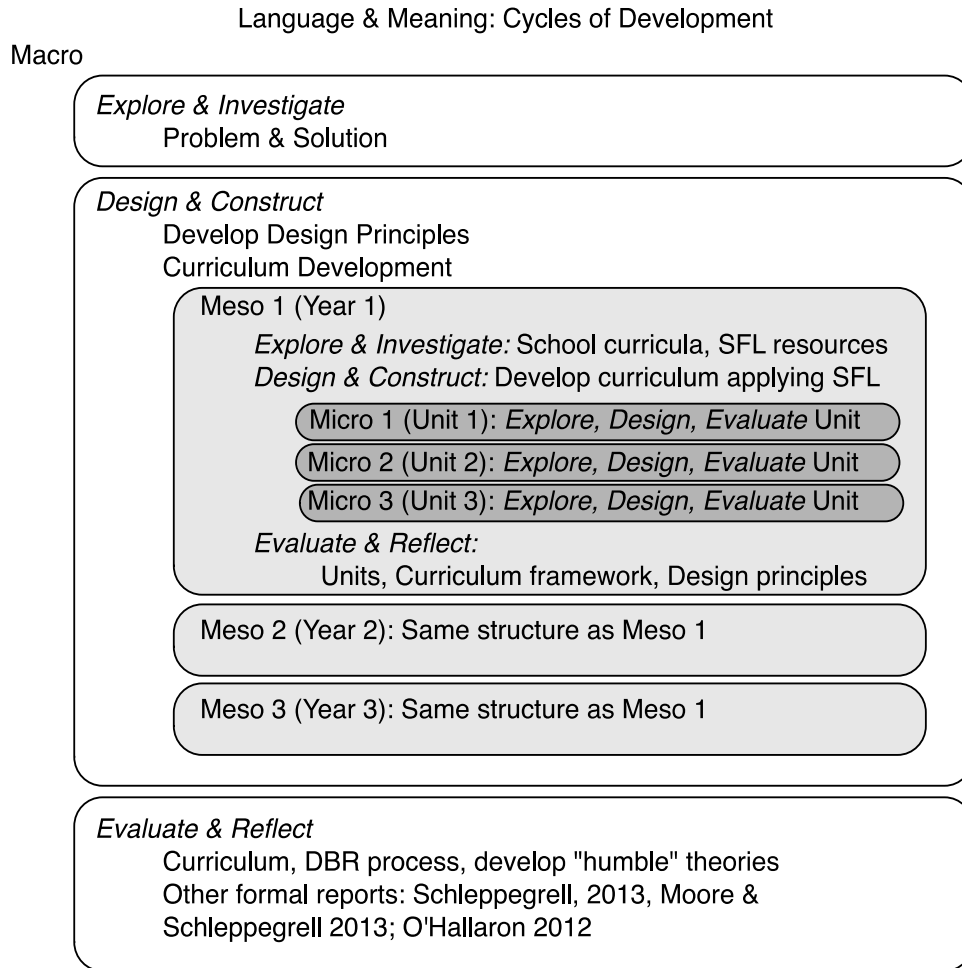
Language & Meaning: Cycles of Development

Macro

*Explore & Investigate*
Problem & Solution

*Design & Construct*
Develop Design Principles
Curriculum Development

Meso 1 (Year 1)
*Explore & Investigate:* School curricula, SFL resources
*Design & Construct:* Develop curriculum applying SFL

Micro 1 (Unit 1): *Explore, Design, Evaluate* Unit

Micro 2 (Unit 2): *Explore, Design, Evaluate* Unit

Micro 3 (Unit 3): *Explore, Design, Evaluate* Unit

*Evaluate & Reflect:*
Units, Curriculum framework, Design principles

Meso 2 (Year 2): Same structure as Meso 1

Meso 3 (Year 3): Same structure as Meso 1

*Evaluate & Reflect*
Curriculum, DBR process, develop "humble" theories
Other formal reports: Schleppegrell, 2013, Moore & Schleppegrell 2013; O'Hallaron 2012